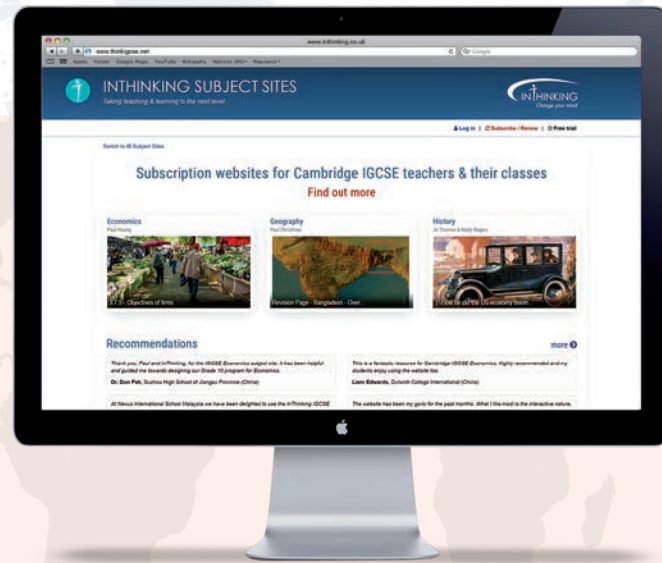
www.inthinking.co.uk

www.thinkigcse.net

Google

Apple Yahoo! Google Maps YouTube Wikipedia News (60) Popular

INTHINKING SUBJECT SITES

Taking teaching & learning to the next level

INTHINKING
Change your mind

Log in | Subscribe / Renew | Free trial

Switch to IB Subject Sites

Subscription websites for Cambridge IGCSE teachers & their classes

Find out more

Economics
Paul Hoang

3.7.5 - Objectives of firms

Geography
Paul Christmas

Revision Page - Bangladesh - Over...

History
Jo Thomas & Keely Rogers

3 How far did the US economy boom...

Recommendations

more

Thank you, Paul and InThinking, for the IGCSE Economics subject site. It has been helpful and guided me towards designing our Grade 10 program for Economics.
Dr. Dun Pek, Suzhou High School of Jiangsu Province (China)

This is a fantastic resource for Cambridge IGCSE Economics. Highly recommended and my students enjoy using the website too.
Liam Edwards, Dulwich College International (China)

At Nexus International School Malaysia we have been delighted to use the InThinking IGCSE

The website has been my go-to for the past months. What I like most is the interactive nature,